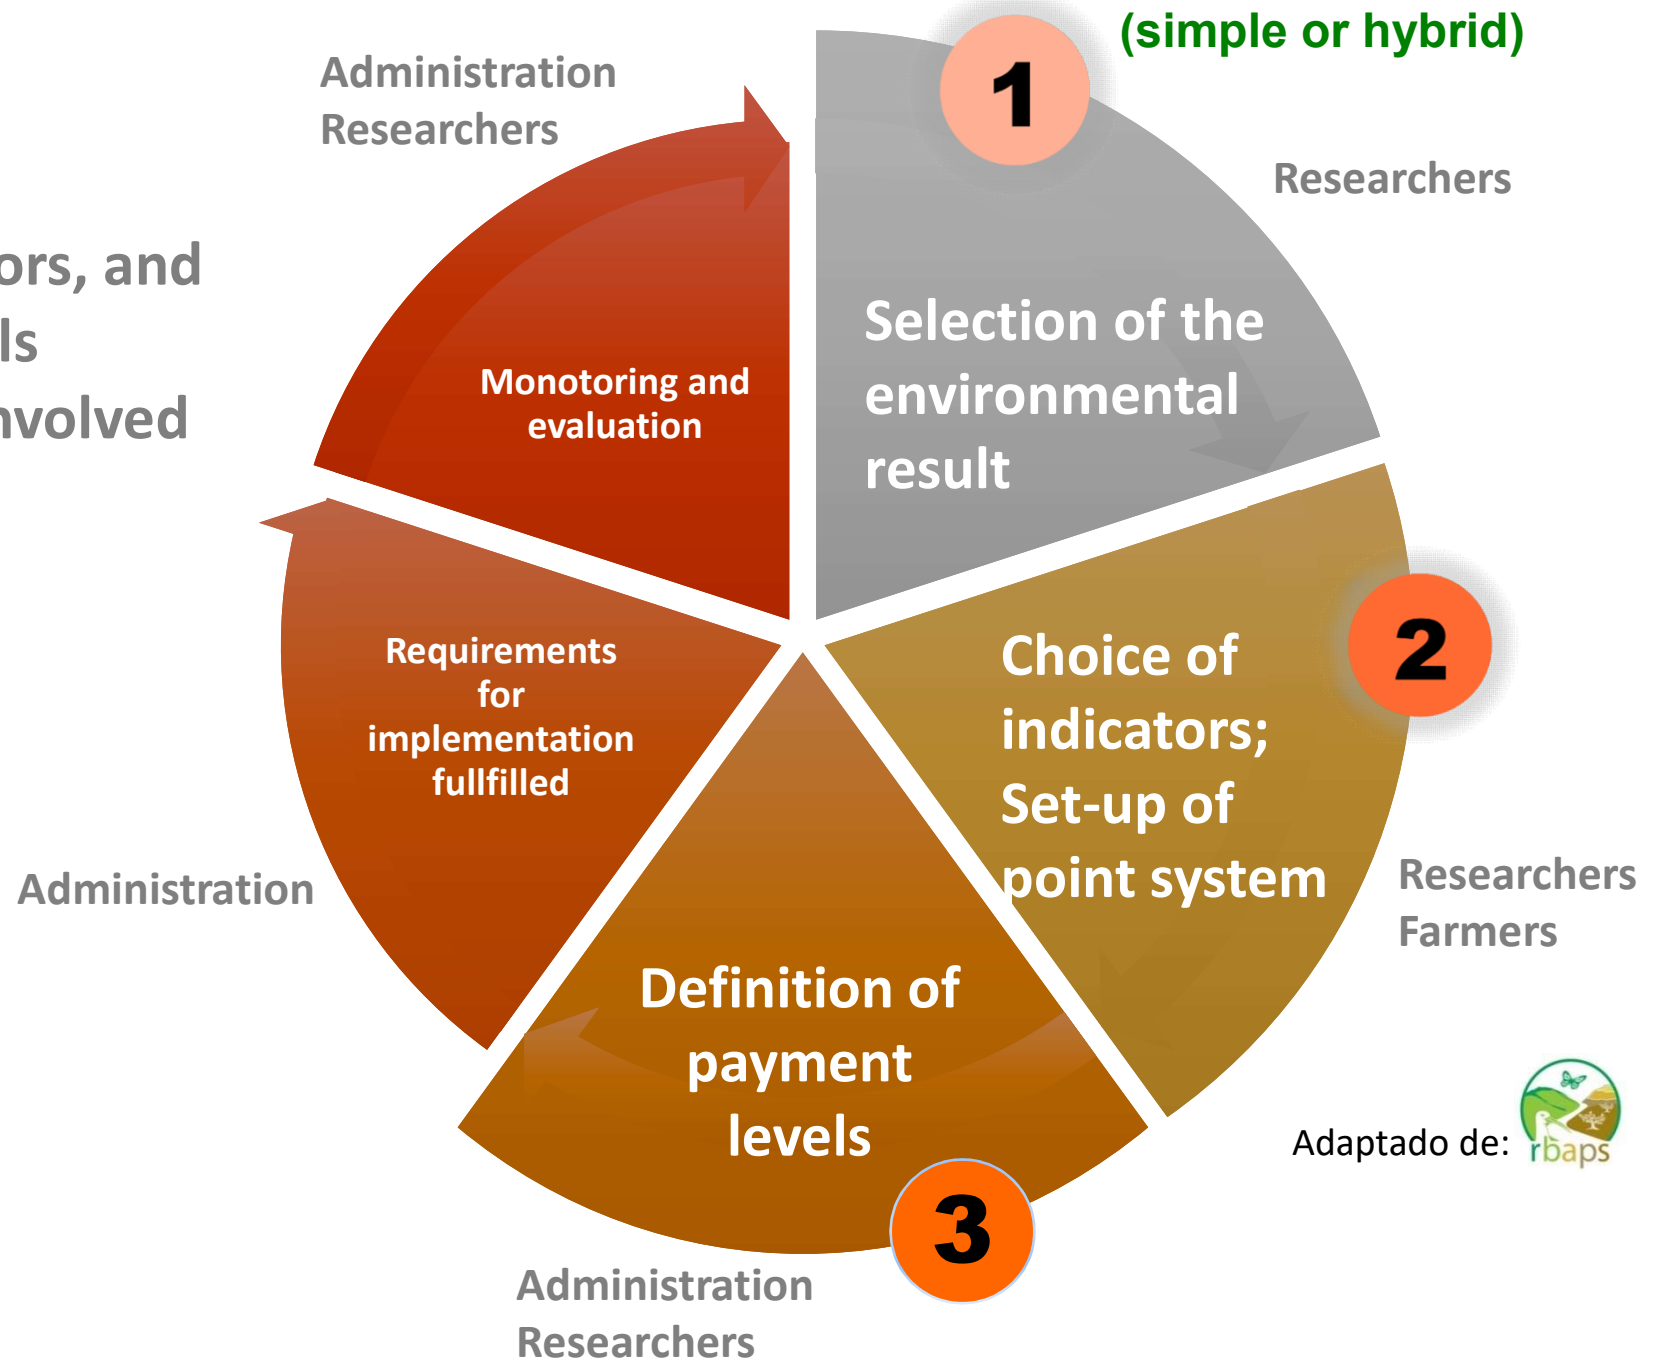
(simple or hybrid)

Administration
Researchers

1

Researchers

ors, and
ls
nvolved

Monotoring and evaluation

Selection of the environmental result

Requirements for implementation fullfilled

2

Choice of indicators; Set-up of point system

Administration

Researchers
Farmers

Definition of payment levels

Adaptado de: rbaps

3

Administration
Researchers